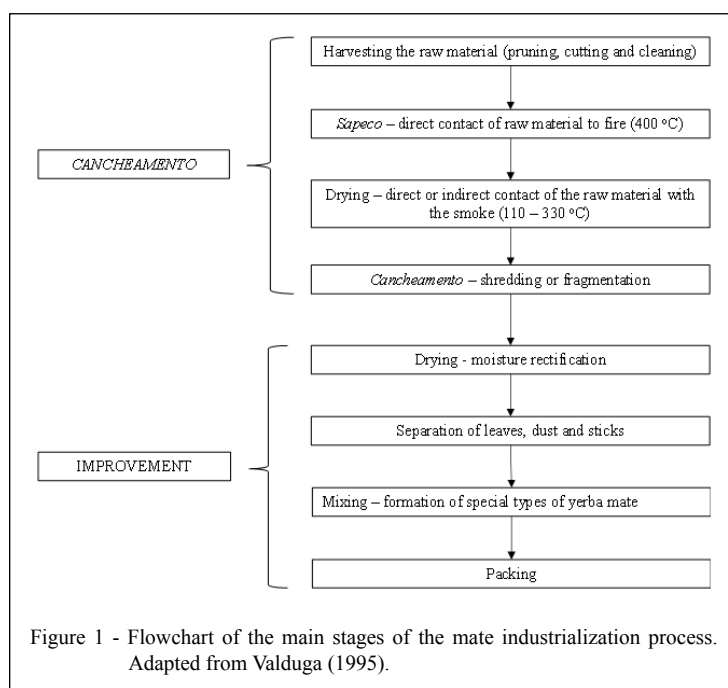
CANCHEAMENTO

Harvesting the raw material (pruning, cutting and cleaning)

Sapeco – direct contact of raw material to fire (400 °C)

Drying – direct or indirect contact of the raw material with the smoke (110 – 330 °C)

Cancheamento – shredding or fragmentation

IMPROVEMENT

Drying - moisture rectification

Separation of leaves, dust and sticks

Mixing – formation of special types of yerba mate

Packing

Figure 1 - Flowchart of the main stages of the mate industrialization process. Adapted from Valduga (1995).